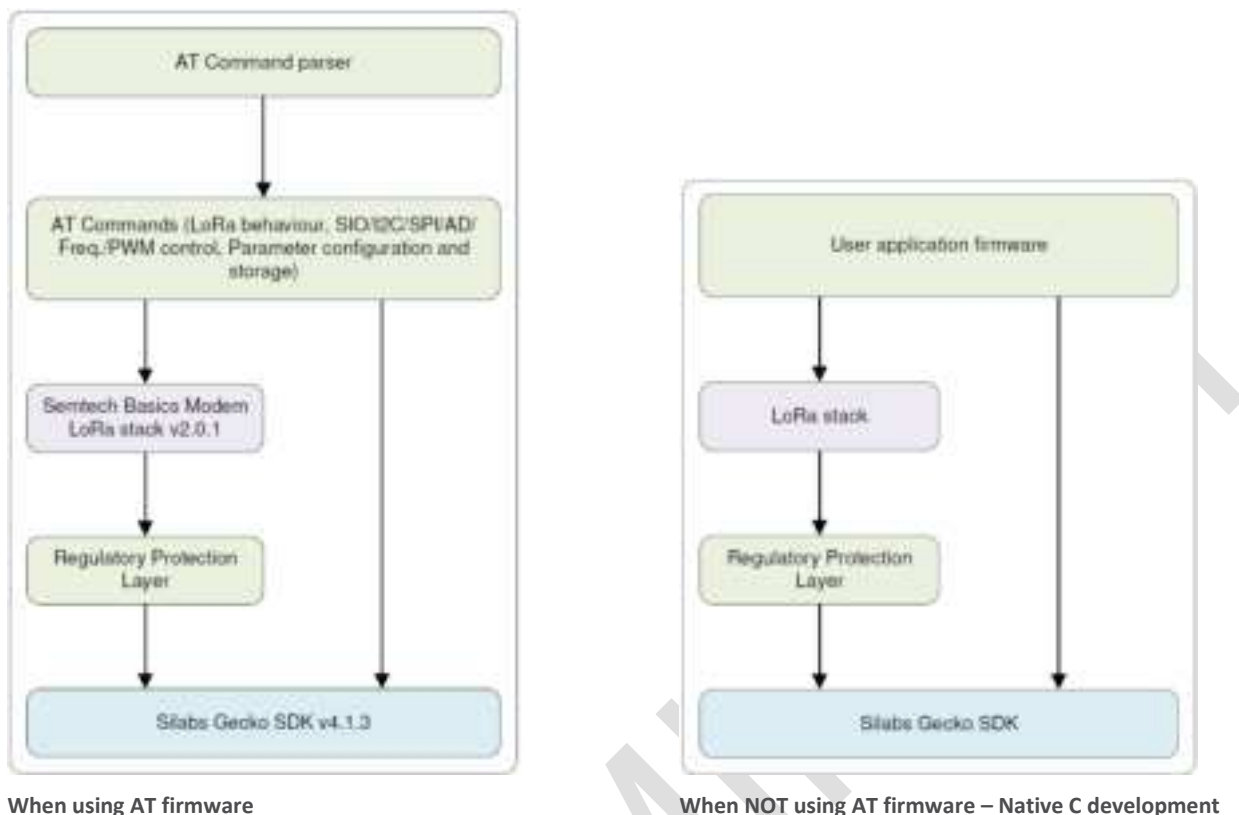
AT Command parser

AT Commands (LoRa behaviour, SIO/I2C/SPI/AD/Freq./PWM control, Parameter configuration and storage)

Semtech Basics Modem LoRa stack v2.0.1

Regulatory Protection Layer

Silabs Gecko SDK v4.1.3

When using AT firmware

User application firmware

LoRa stack

Regulatory Protection Layer

Silabs Gecko SDK

When NOT using AT firmware – Native C development